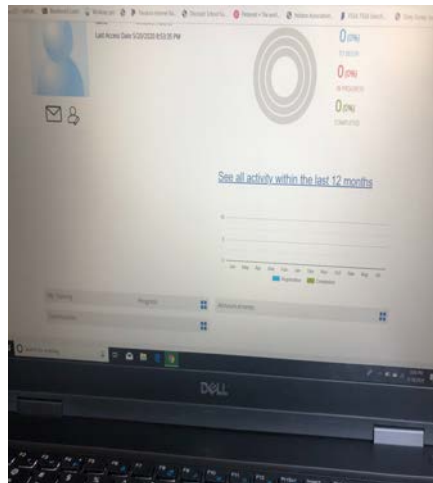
Last Access Date 5/20/2020 8:53:35 PM

0 (0%)

0 (0%)

0 (0%)

COMPLETED

See all activity within the last 12 months

Jun Jul Aug Sep Oct Nov Dec Jan Feb Mar Apr May

In Progress Completed

My Training

Progress

Announcements

DELL